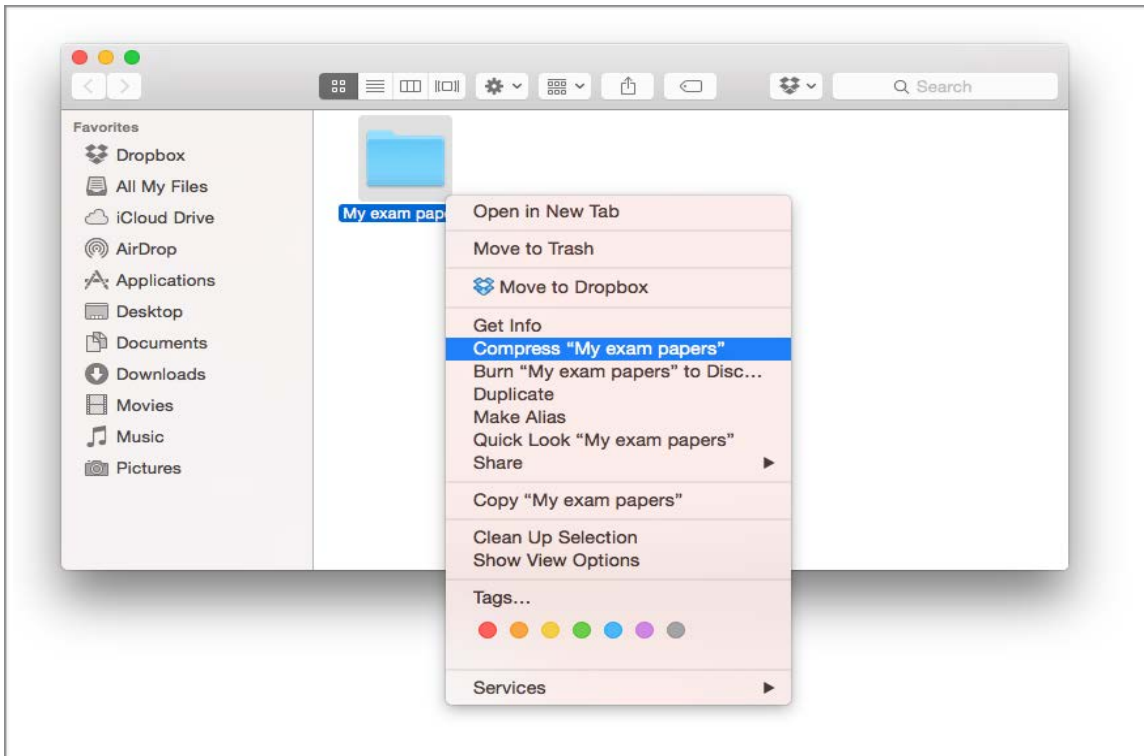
Search

Favorites
Dropbox
All My Files
iCloud Drive
AirDrop
Applications
Desktop
Documents
Downloads
Movies
Music
Pictures

My exam pap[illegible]

Open in New Tab

Move to Trash

Move to Dropbox

Get Info
Compress "My exam papers"
Burn "My exam papers" to Disc...
Duplicate
Make Alias
Quick Look "My exam papers"
Share

Copy "My exam papers"

Clean Up Selection
Show View Options

Tags...

Services